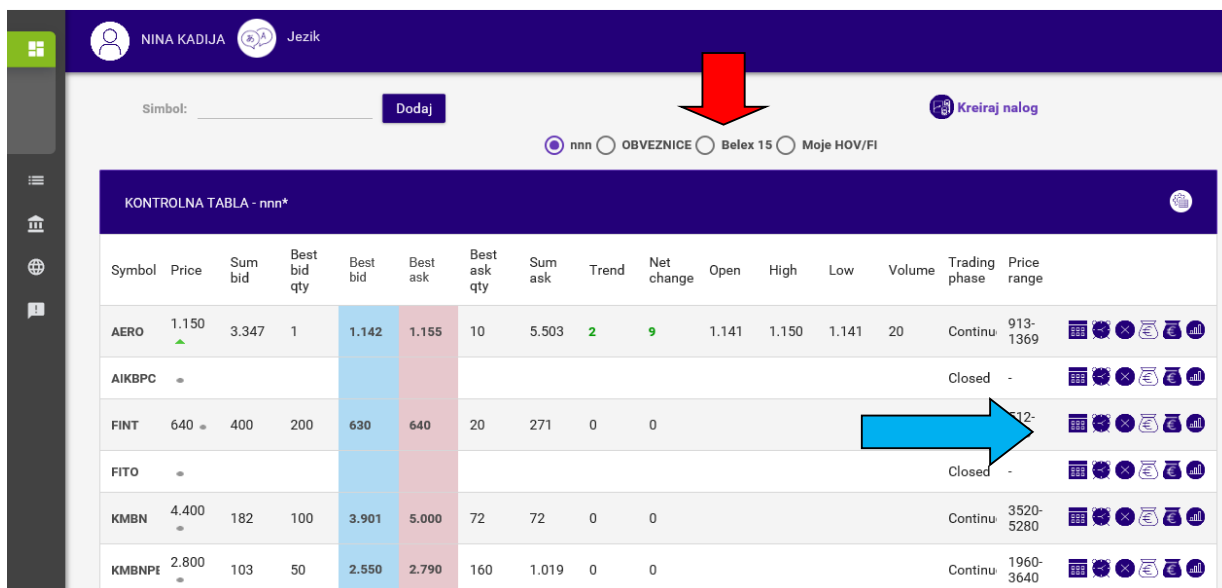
NINA KADIJA Jezik

Simbol: Dodaj

Kreiraj nalog

nnn OBVEZNICE Belex 15 Moje HOV/FI

KONTROLNA TABLA - nnn*

| Symbol | Price | Sum bid | Best bid qty | Best bid | Best ask | Best ask qty | Sum ask | Trend | Net change | Open | High | Low | Volume | Trading phase | Price range |
|---|---|---|---|---|---|---|---|---|---|---|---|---|---|---|---|
| AERO | 1.150 | 3.347 | 1 | 1.142 | 1.155 | 10 | 5.503 | 2 | 9 | 1.141 | 1.150 | 1.141 | 20 | Continu | 913-1369 |
| AIKBPC | | | | | | | | | | | | | | Closed | - |
| FINT | 640 | 400 | 200 | 630 | 640 | 20 | 271 | 0 | 0 | | | | | | 512- |
| FITO | | | | | | | | | | | | | | Closed | - |
| KMBN | 4.400 | 182 | 100 | 3.901 | 5.000 | 72 | 72 | 0 | 0 | | | | | Continu | 3520-5280 |
| KMBNPI | 2.800 | 103 | 50 | 2.550 | 2.790 | 160 | 1.019 | 0 | 0 | | | | | Continu | 1960-3640 |